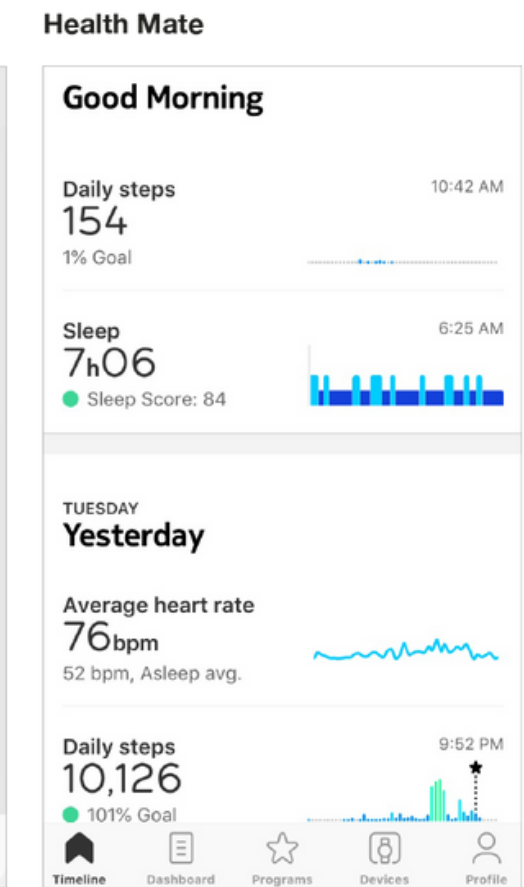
Health Mate

Good Morning

Daily steps
154
1% Goal
10:42 AM

Sleep
7h06
Sleep Score: 84
6:25 AM

TUESDAY
Yesterday

Average heart rate
76bpm
52 bpm, Asleep avg.

Daily steps
10,126
101% Goal
9:52 PM

Timeline Dashboard Programs Devices Profile